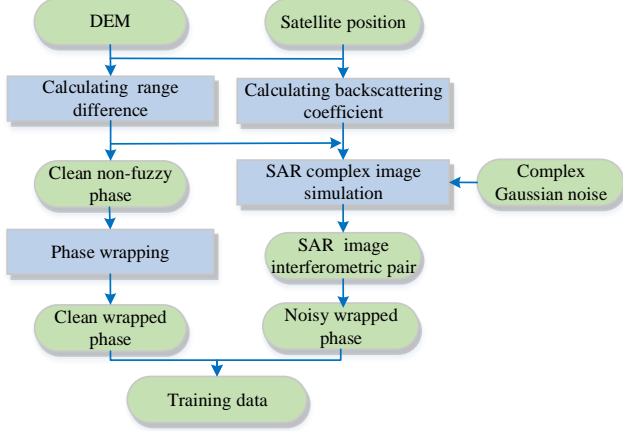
DEM

Satellite position

Calculating range difference

Calculating backscattering coefficient

Clean non-fuzzy phase

SAR complex image simulation

Complex Gaussian noise

Phase wrapping

SAR image interferometric pair

Clean wrapped phase

Noisy wrapped phase

Training data